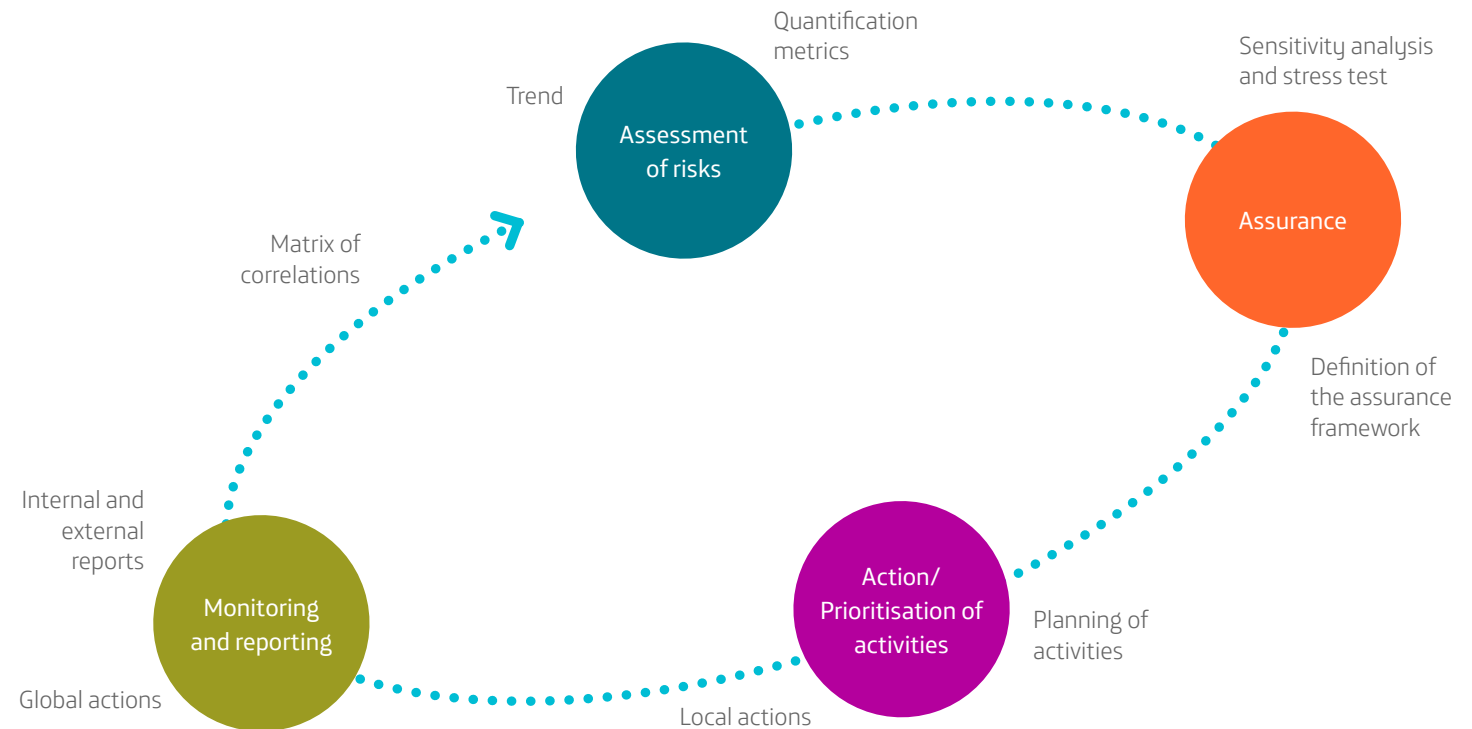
Quantification metrics

Sensitivity analysis and stress test

Trend

Assessment of risks

Assurance

Matrix of correlations

Definition of the assurance framework

Internal and external reports

Action/ Prioritisation of activities

Monitoring and reporting

Planning of activities

Global actions

Local actions